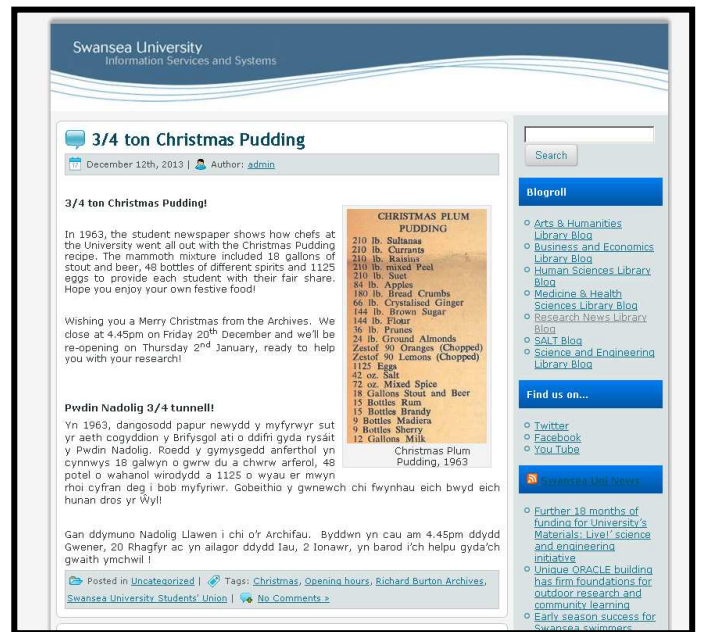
Swansea University
Information Services and Systems

3/4 ton Christmas Pudding

December 12th, 2013 | Author: admin

3/4 ton Christmas Pudding!

In 1963, the student newspaper shows how chefs at the University went all out with the Christmas Pudding recipe. The mammoth mixture included 18 gallons of stout and beer, 48 bottles of different spirits and 1125 eggs to provide each student with their fair share. Hope you enjoy your own festive food!

Wishing you a Merry Christmas from the Archives. We close at 4.45pm on Friday 20$^{th}$ December and we'll be re-opening on Thursday 2$^{nd}$ January, ready to help you with your research!

CHRISTMAS PLUM PUDDING
210 lb. Sultanas
210 lb. Currants
210 lb. Raisins
210 lb. mixed Peel
210 lb. Suet
84 lb. Apples
180 lb. Bread Crumbs
66 lb. Crystalised Ginger
144 lb. Brown Sugar
144 lb. Flour
36 lb. Prunes
24 lb. Ground Almonds
Zestof 90 Oranges (Chopped)
Zestof 90 Lemons (Chopped)
1125 Eggs
42 oz. Salt
72 oz. Mixed Spice
18 Gallons Stout and Beer
15 Bottles Rum
15 Bottles Brandy
9 Bottles Madiera
9 Bottles Sherry
12 Gallons Milk

Christmas Plum Pudding, 1963

Pwdin Nadolig 3/4 tunnell!

Yn 1963, dangosodd papur newydd y myfyrwyr sut yr aeth cogyddion y Brifysgol ati o ddifri gyda rysáit y Pwdin Nadolig. Roedd y gymysgedd anferthol yn cynnwys 18 galwyn o gwrw du a chwrw arferol, 48 potel o wahanol wirodydd a 1125 o wyau er mwyn rhoi cyfran deg i bob myfyriwr. Gobeithio y gwnewch chi fwynhau eich bwyd eich hunan dros yr Ŵyl!

Gan ddymuno Nadolig Llawen i chi o'r Archifau. Byddwn yn cau am 4.45pm ddydd Gwener, 20 Rhagfyr ac yn ailagor ddydd Iau, 2 Ionawr, yn barod i'ch helpu gyda'ch gwaith ymchwil !

Posted in Uncategorized | Tags: Christmas, Opening hours, Richard Burton Archives, Swansea University Students' Union | No Comments »

Search

Blogroll
Arts & Humanities Library Blog
Business and Economics Library Blog
Human Sciences Library Blog
Medicine & Health Sciences Library Blog
Research News Library Blog
SALT Blog
Science and Engineering Library Blog

Find us on...
Twitter
Facebook
You Tube

Swansea Uni News
Further 18 months of funding for University's Materials: Live!' science and engineering initiative
Unique ORACLE building has firm foundations for outdoor research and community learning
Early season success for Swansea swimmers